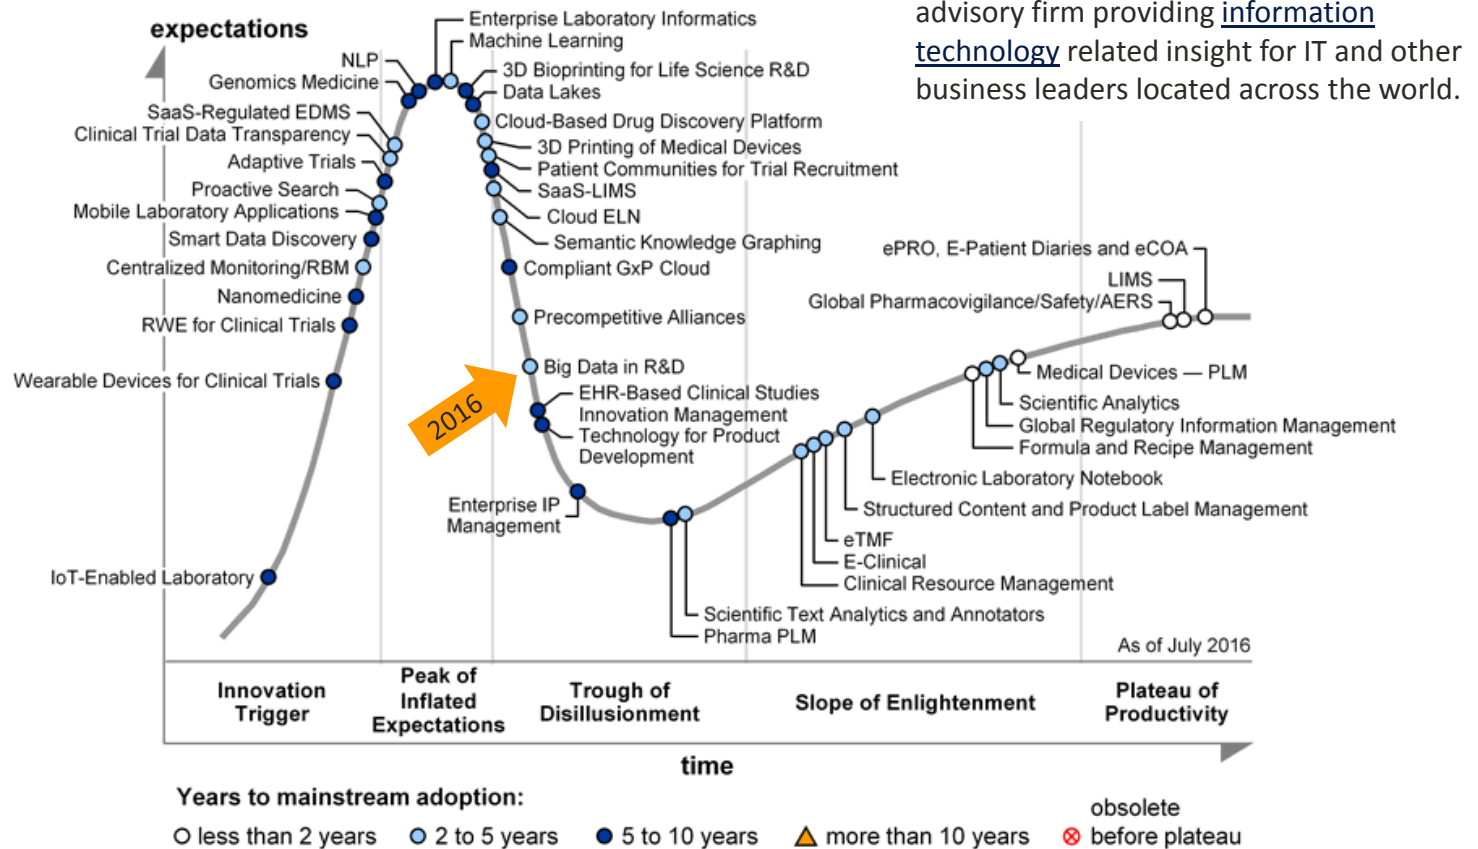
advisory firm providing information technology related insight for IT and other business leaders located across the world.

expectations

Enterprise Laboratory Informatics
Machine Learning
NLP
Genomics Medicine
3D Bioprinting for Life Science R&D
Data Lakes
SaaS-Regulated EDMS
Clinical Trial Data Transparency
Cloud-Based Drug Discovery Platform
3D Printing of Medical Devices
Patient Communities for Trial Recruitment
Adaptive Trials
SaaS-LIMS
Proactive Search
Mobile Laboratory Applications
Cloud ELN
Smart Data Discovery
Semantic Knowledge Graphing
Centralized Monitoring/RBM
Compliant GxP Cloud
Nanomedicine
RWE for Clinical Trials
Precompetitive Alliances
Wearable Devices for Clinical Trials
Big Data in R&D
2016
EHR-Based Clinical Studies
Innovation Management
Technology for Product Development
Enterprise IP Management
IoT-Enabled Laboratory
Scientific Text Analytics and Annotators
Pharma PLM
ePRO, E-Patient Diaries and eCOA
LIMS
Global Pharmacovigilance/Safety/AERS
Medical Devices — PLM
Scientific Analytics
Global Regulatory Information Management
Formula and Recipe Management
Electronic Laboratory Notebook
Structured Content and Product Label Management
eTMF
E-Clinical
Clinical Resource Management
As of July 2016

Innovation Trigger
Peak of Inflated Expectations
Trough of Disillusionment
Slope of Enlightenment
Plateau of Productivity

time

Years to mainstream adoption:
less than 2 years
2 to 5 years
5 to 10 years
more than 10 years
obsolete before plateau